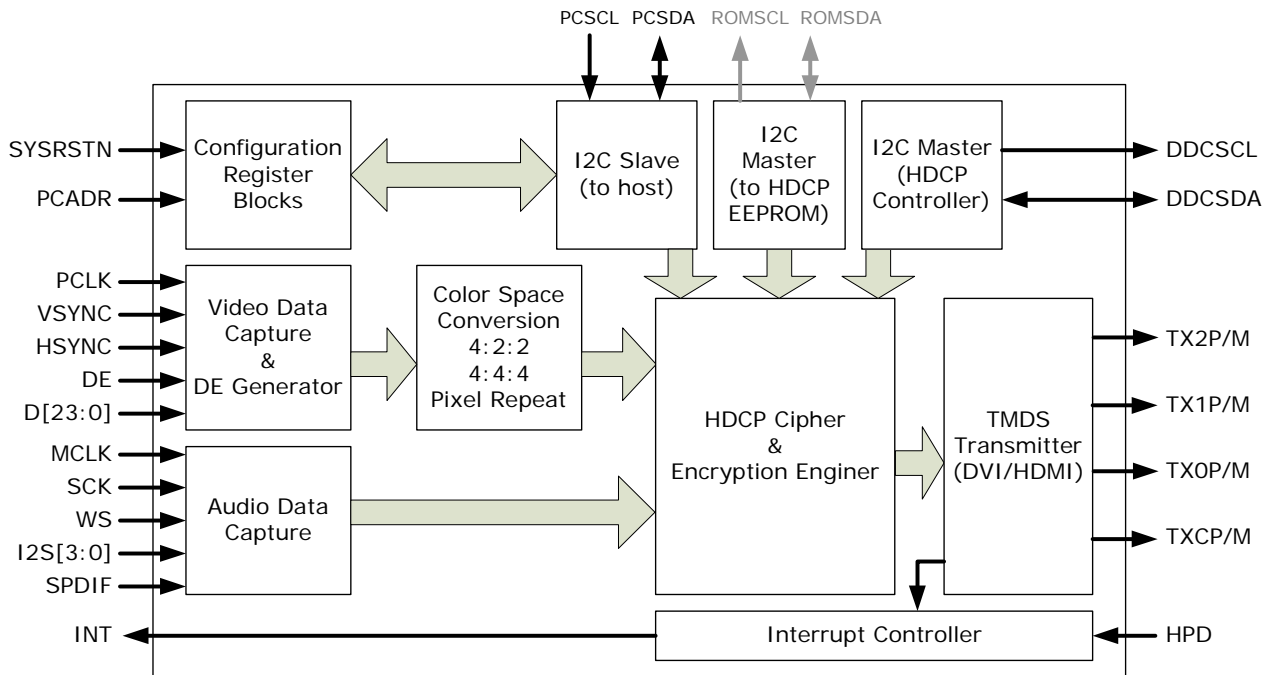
PCSCL PCSDA ROMSCL ROMSDA

SYSRSTN

PCADR

Configuration Register Blocks

I2C Slave (to host)

I2C Master (to HDCP EEPROM)

I2C Master (HDCP Controller)

DDCSCL

DDCSDA

PCLK

VSYNC

HSYNC

DE

D[23:0]

Video Data Capture & DE Generator

Color Space Conversion 4:2:2 4:4:4 Pixel Repeat

HDCP Cipher & Encryption Enginer

TMDS Transmitter (DVI/HDMI)

TX2P/M

TX1P/M

TX0P/M

TXCP/M

MCLK

SCK

WS

I2S[3:0]

SPDIF

Audio Data Capture

INT

Interrupt Controller

HPD